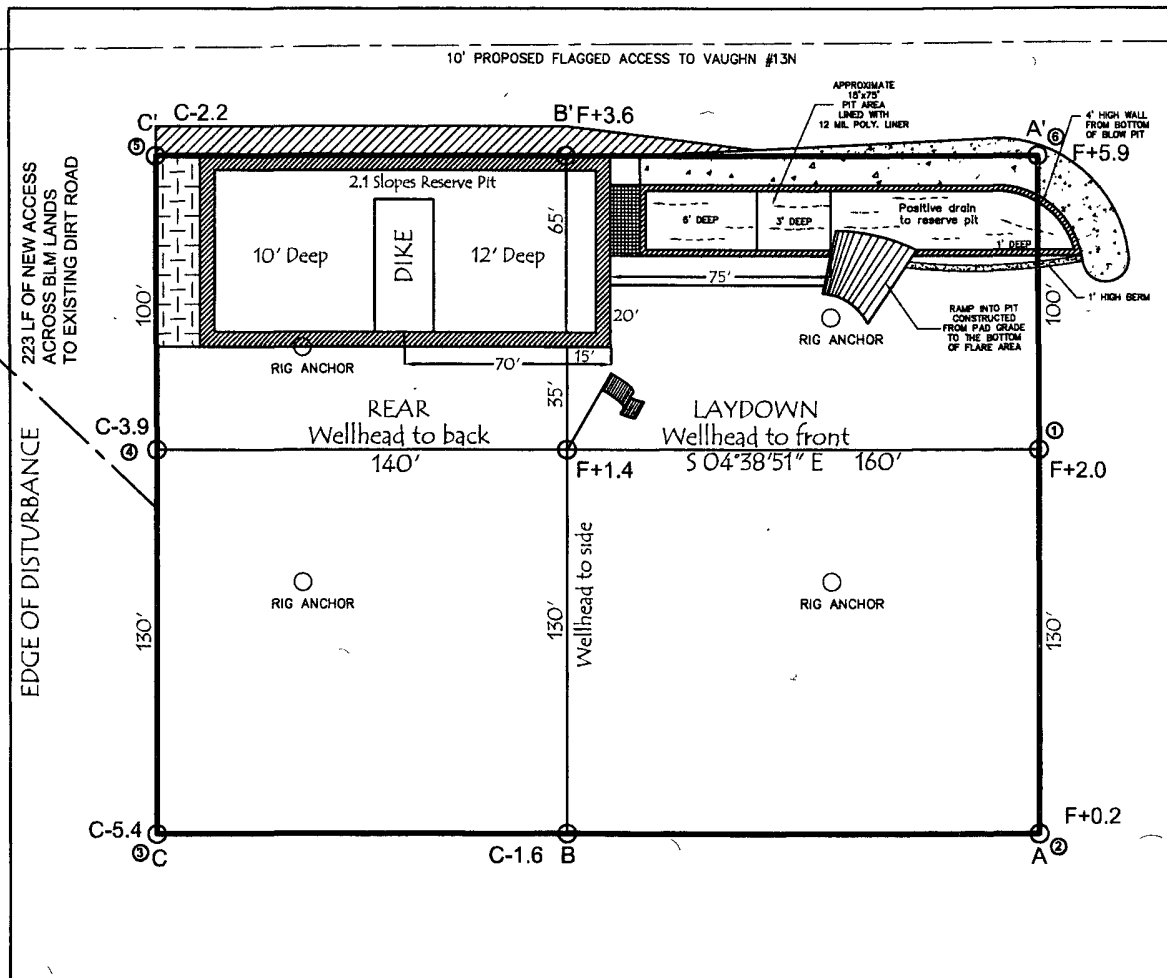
10' PROPOSED FLAGGED ACCESS TO VAUGHN #13N

APPROXIMATE 15'x75' PIT AREA LINED WITH 12 MIL POLY. LINER

4' HIGH WALL FROM BOTTOM OF BLOW PIT

C' C-2.2

B' F+3.6

A' F+5.9

⑤

⑥

223 LF OF NEW ACCESS ACROSS BLM LANDS TO EXISTING DIRT ROAD

2.1 Slopes Reserve Pit

10' Deep

DIKE

12' Deep

65'

6' DEEP

3' DEEP

Positive drain to reserve pit

1' DEEP

75'

100'

20'

100'

1' HIGH BERM

RAMP INTO PIT CONSTRUCTED FROM PAD GRADE TO THE BOTTOM OF FLARE AREA

RIG ANCHOR

70'

15'

RIG ANCHOR

35'

EDGE OF DISTURBANCE

C-3.9

④

REAR
Wellhead to back

LAYDOWN
Wellhead to front

①

140'

F+1.4

S 04°38'51" E 160'

F+2.0

Wellhead to side

RIG ANCHOR

RIG ANCHOR

130'

130'

130'

C-5.4

③ C

C-1.6 B

F+0.2

A ②